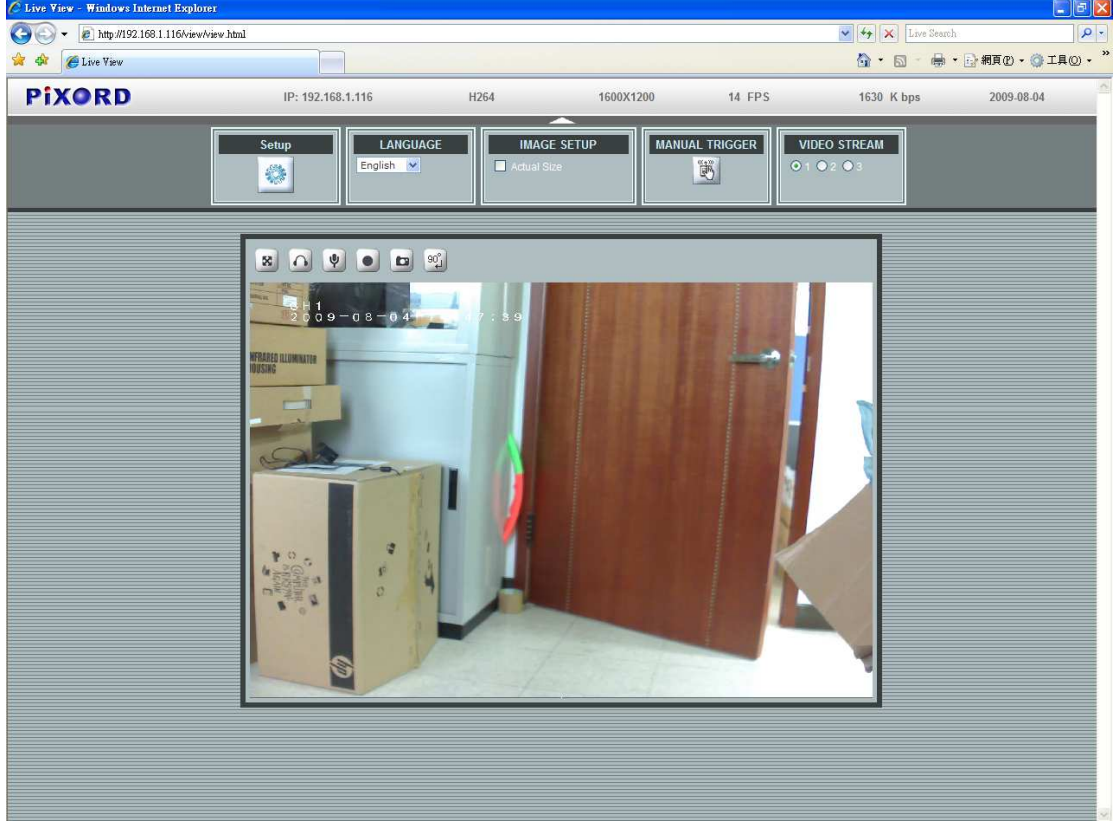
Live View - Windows Internet Explorer

http://192.168.1.116/view/view.html

Live Search

Live View

網頁(P) 工具(O)

PiXORD IP: 192.168.1.116 H264 1600X1200 14 FPS 1630 K bps 2009-08-04

Setup

LANGUAGE
English

IMAGE SETUP
Actual Size

MANUAL TRIGGER

VIDEO STREAM
1 2 3

90°

CH1
2009-08-04 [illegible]:39

INFRARED ILLUMINATOR
HOUSING